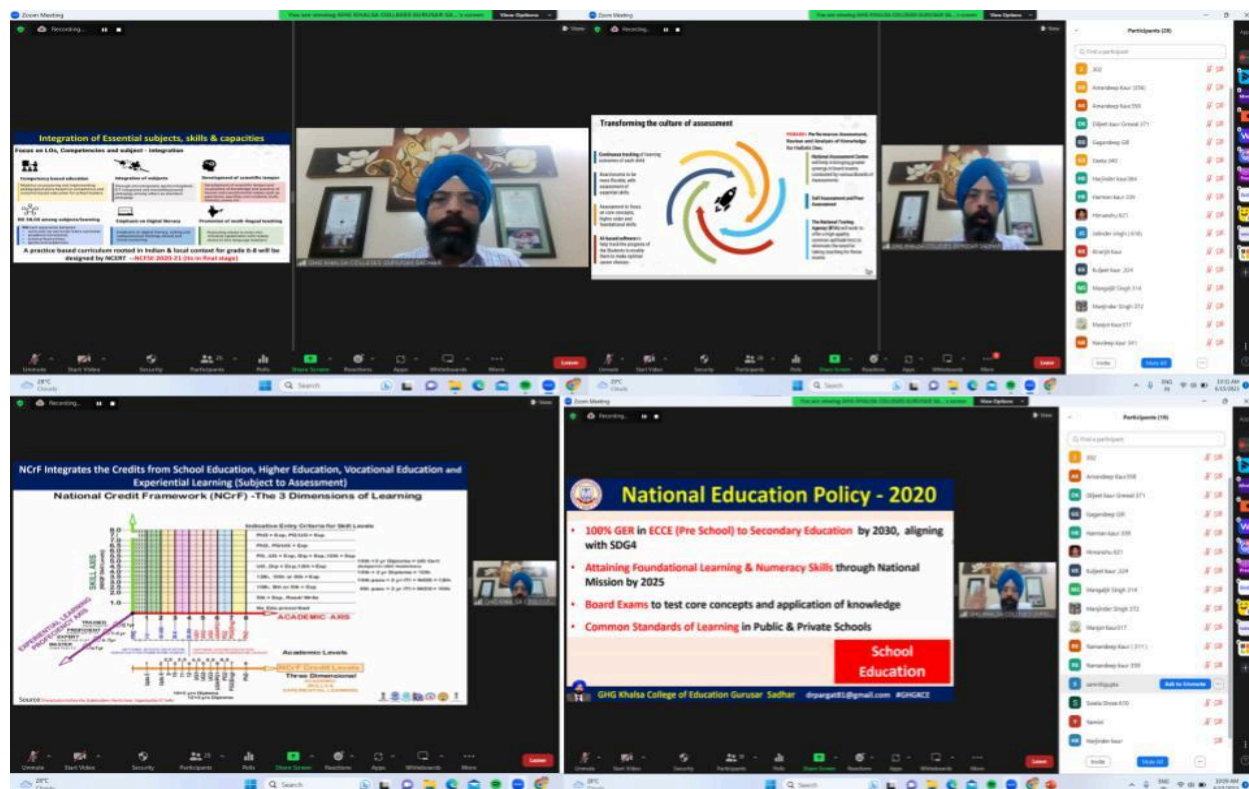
Zoom Meeting

You are viewing GHG KHALSA COLLEGE GURUSAR SA...'s screen View Options

Recording...

Integration of Essential subjects, skills & capacities

Focus on LOs, Competencies and subject – integration

Competency based education

Integration of subjects

Development of scientific temper

Emphasis on Digital literacy

Promotion of multi-lingual teaching

A practice based curriculum rooted in Indian & local context for grade 6-8 will be designed by NCERT --NCFSE 2020-21 (its in final stage)

GHG KHALSA COLLEGE GURUSAR SADHAR

Unmute Start Video Security Participants Polls Share Screen Reactions Apps Whiteboards More Leave

Transforming the culture of assessment

Continuous tracking of learning outcomes of each child

Assessment to focus on core concepts, higher order and foundational skills

AI based software

PARAKH: Performance Assessment, Review and Analysis of Knowledge for Holistic Dev.

National Assessment Centre

Self Assessment and Peer Assessment

The National Testing Agency (NTA)

Participants (20)

Find a participant

Amandeep Kaur
Amandeep Kaur
Diljeet Kaur Grewal 371
Gagandeep Gill
Geeta
Manjinder Kaur
Harman Kaur
Himanshu 621
Jatinder Singh
Kiranjit Kaur
Kuljeet Kaur 224
Mangaljit Singh 314
Manjinder Singh 272
Manjot Kaur
Navdeep Kaur 341

Invite Mute All

28°C Cloudy

Search

NCrF Integrates the Credits from School Education, Higher Education, Vocational Education and Experiential Learning (Subject to Assessment)

National Credit Framework (NCrF) -The 3 Dimensions of Learning

Indicative Entry Criteria for Skill Levels

SKILL AXIS

ACADEMIC AXIS

EXPERIENTIAL LEARNING PROFICIENCY AXIS

Academic Levels

NCrF Credit Levels

Three Dimensional

Source

National Education Policy - 2020

100% GER in ECCE (Pre School) to Secondary Education by 2030, aligning with SDG4

Attaining Foundational Learning & Numeracy Skills through National Mission by 2025

Board Exams to test core concepts and application of knowledge

Common Standards of Learning in Public & Private Schools

School Education

GHG Khalsa College of Education Gurusar Sadhar drpargat81@gmail.com #GHGKCE

Participants (19)

Ask to Unmute

Invite Mute All